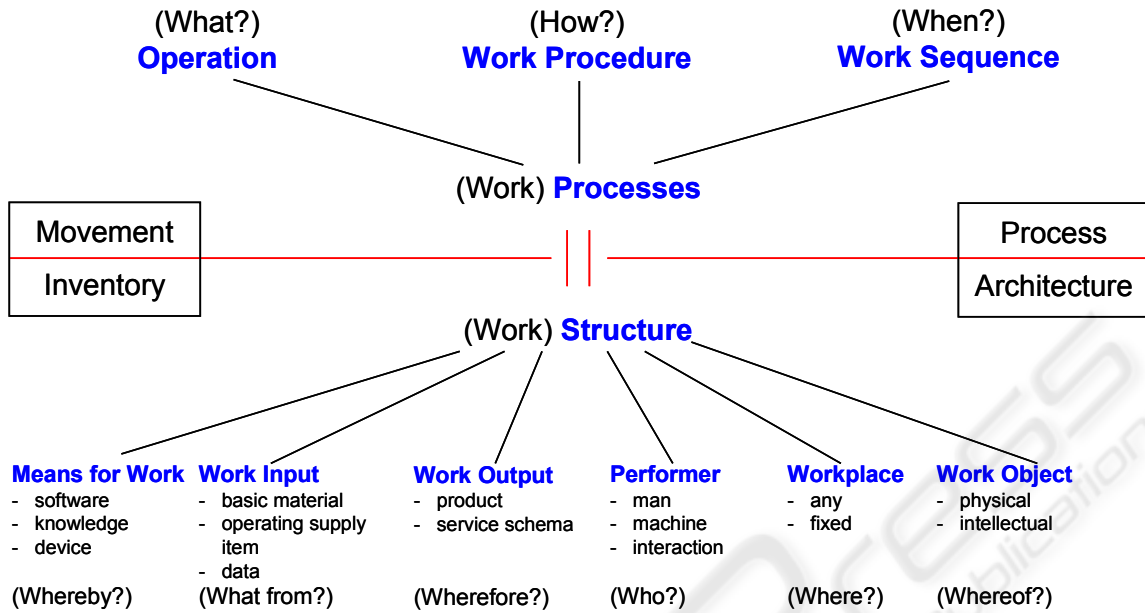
(What?)
Operation

(How?)
Work Procedure

(When?)
Work Sequence

(Work) Processes

Movement
Inventory

Process
Architecture

(Work) Structure

Means for Work
- software
- knowledge
- device
(Whereby?)

Work Input
- basic material
- operating supply item
- data
(What from?)

Work Output
- product
- service schema
(Wherefore?)

Performer
- man
- machine
- interaction
(Who?)

Workplace
- any
- fixed
(Where?)

Work Object
- physical
- intellectual
(Whereof?)